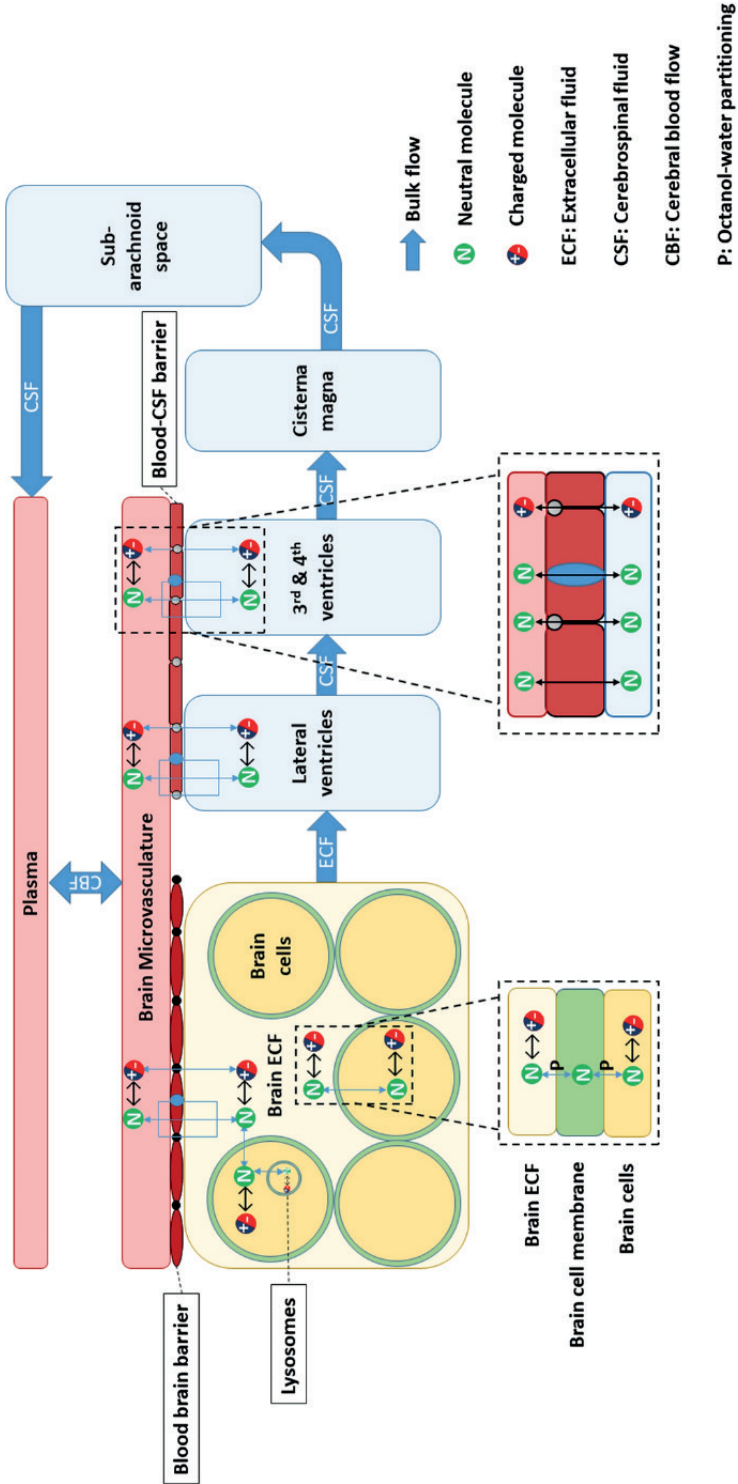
Plasma

CBF

Brain Microvasculature

Blood brain barrier

Lysosomes

Brain cells

Brain ECF

ECF

Lateral ventricles

CSF

3rd & 4th ventricles

Blood-CSF barrier

CSF

Cisterna magna

CSF

Sub-arachnoid space

CSF

Brain ECF

Brain cell membrane

Brain cells

P

P

Bulk flow

N Neutral molecule

+- Charged molecule

ECF: Extracellular fluid

CSF: Cerebrospinal fluid

CBF: Cerebral blood flow

P: Octanol-water partitioning